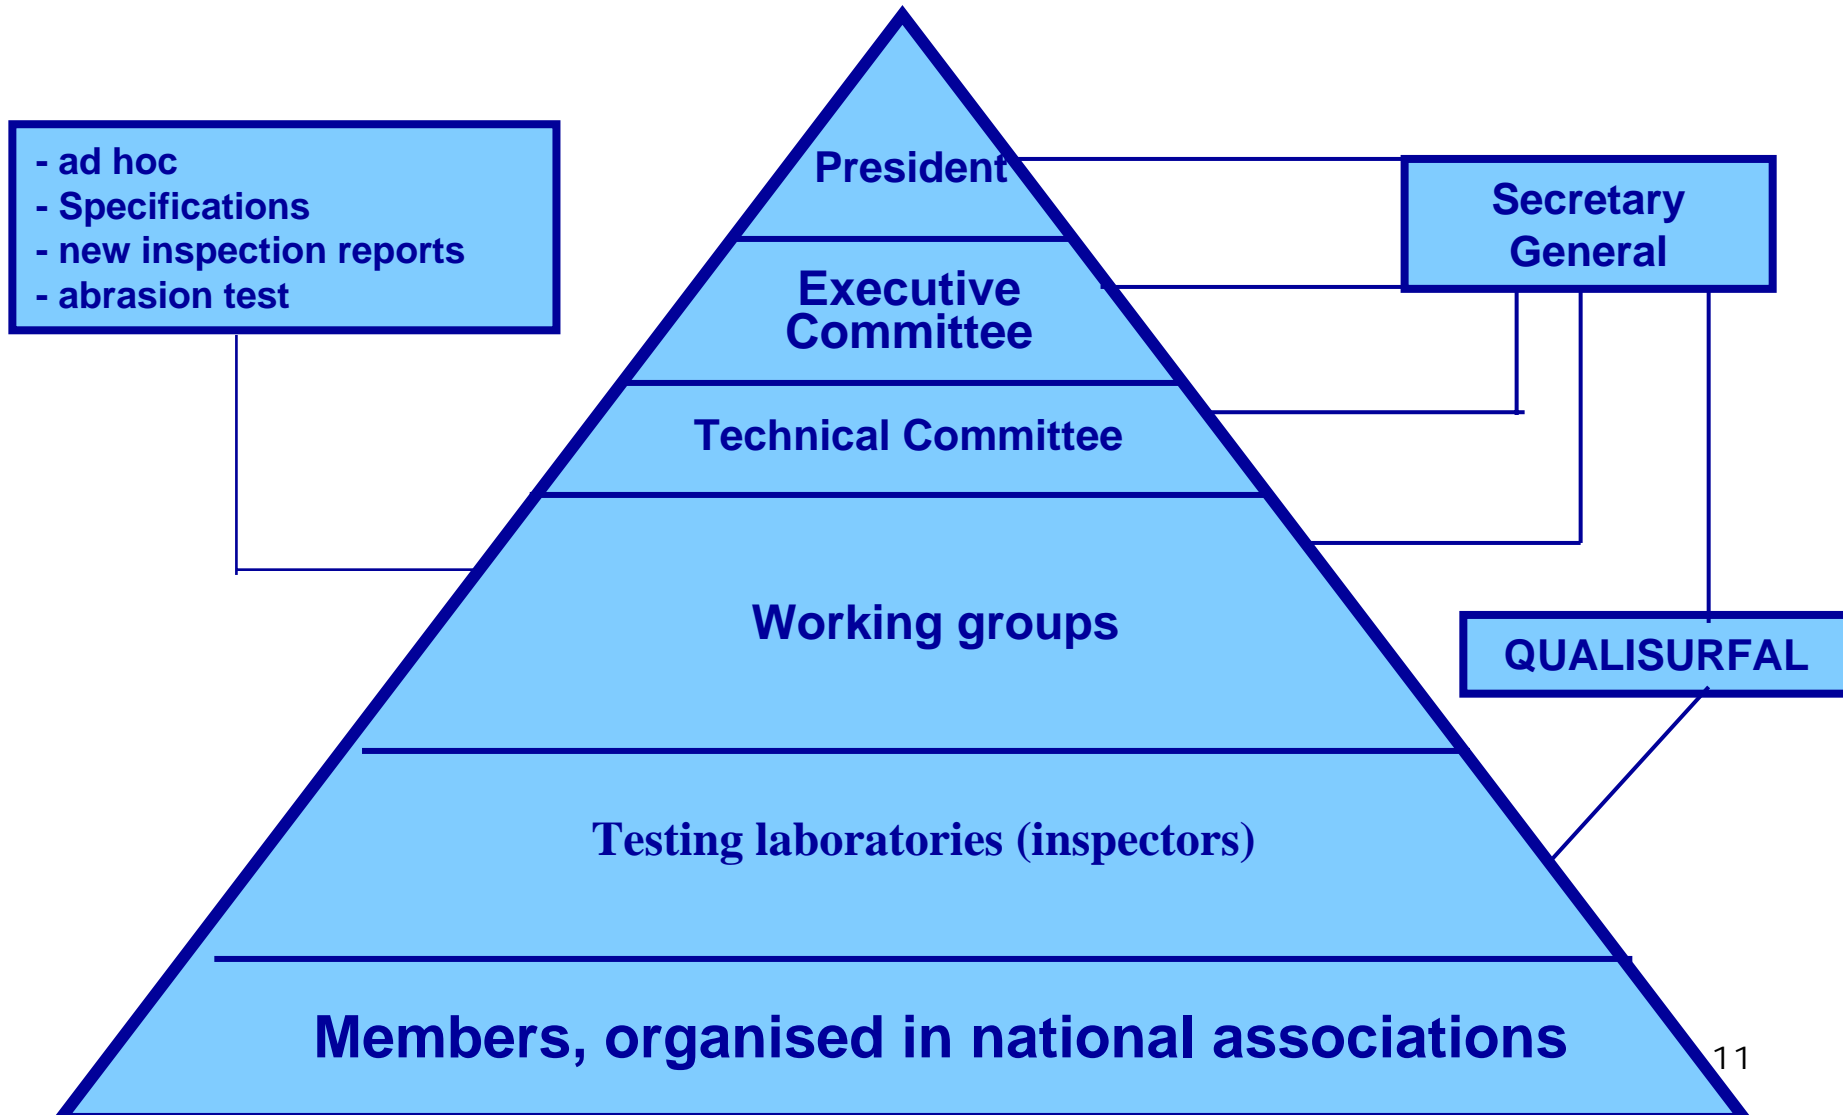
- ad hoc
- Specifications
- new inspection reports
- abrasion test

President

Secretary General

Executive Committee

Technical Committee

Working groups

QUALISURFAL

Testing laboratories (inspectors)

Members, organised in national associations

11